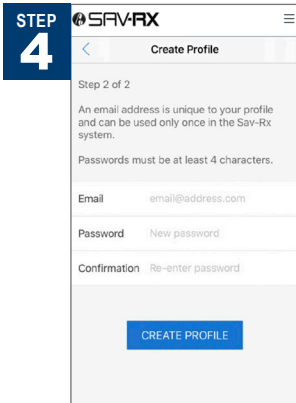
STEP
4

SAV-RX

<
Create Profile

Step 2 of 2

An email address is unique to your profile and can be used only once in the Sav-Rx system.

Passwords must be at least 4 characters.

Email email@address.com

Password New password

Confirmation Re-enter password

CREATE PROFILE